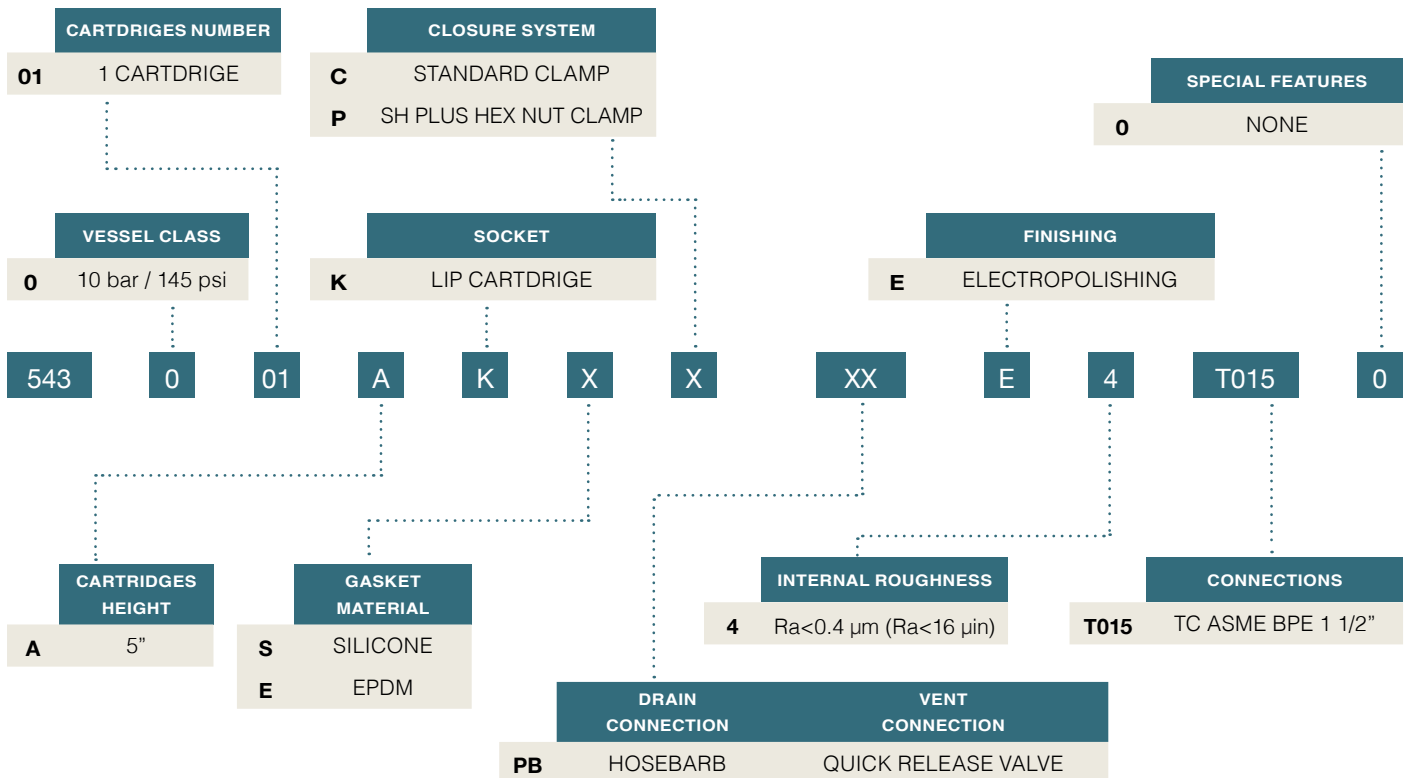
CARTDRIGES NUMBER
01 1 CARTDRIGE

CLOSURE SYSTEM
C STANDARD CLAMP
P SH PLUS HEX NUT CLAMP

SPECIAL FEATURES
0 NONE

VESSEL CLASS
0 10 bar / 145 psi

SOCKET
K LIP CARTDRIGE

FINISHING
E ELECTROPOLISHING

543 0 01 A K X X XX E 4 T015 0

CARTRIDGES HEIGHT
A 5”

GASKET MATERIAL
S SILICONE
E EPDM

INTERNAL ROUGHNESS
4 Ra<0.4 μm (Ra<16 μin)

CONNECTIONS
T015 TC ASME BPE 1 1/2”

| | DRAIN CONNECTION | VENT CONNECTION |
|---|---|---|
| PB | HOSEBARB | QUICK RELEASE VALVE |